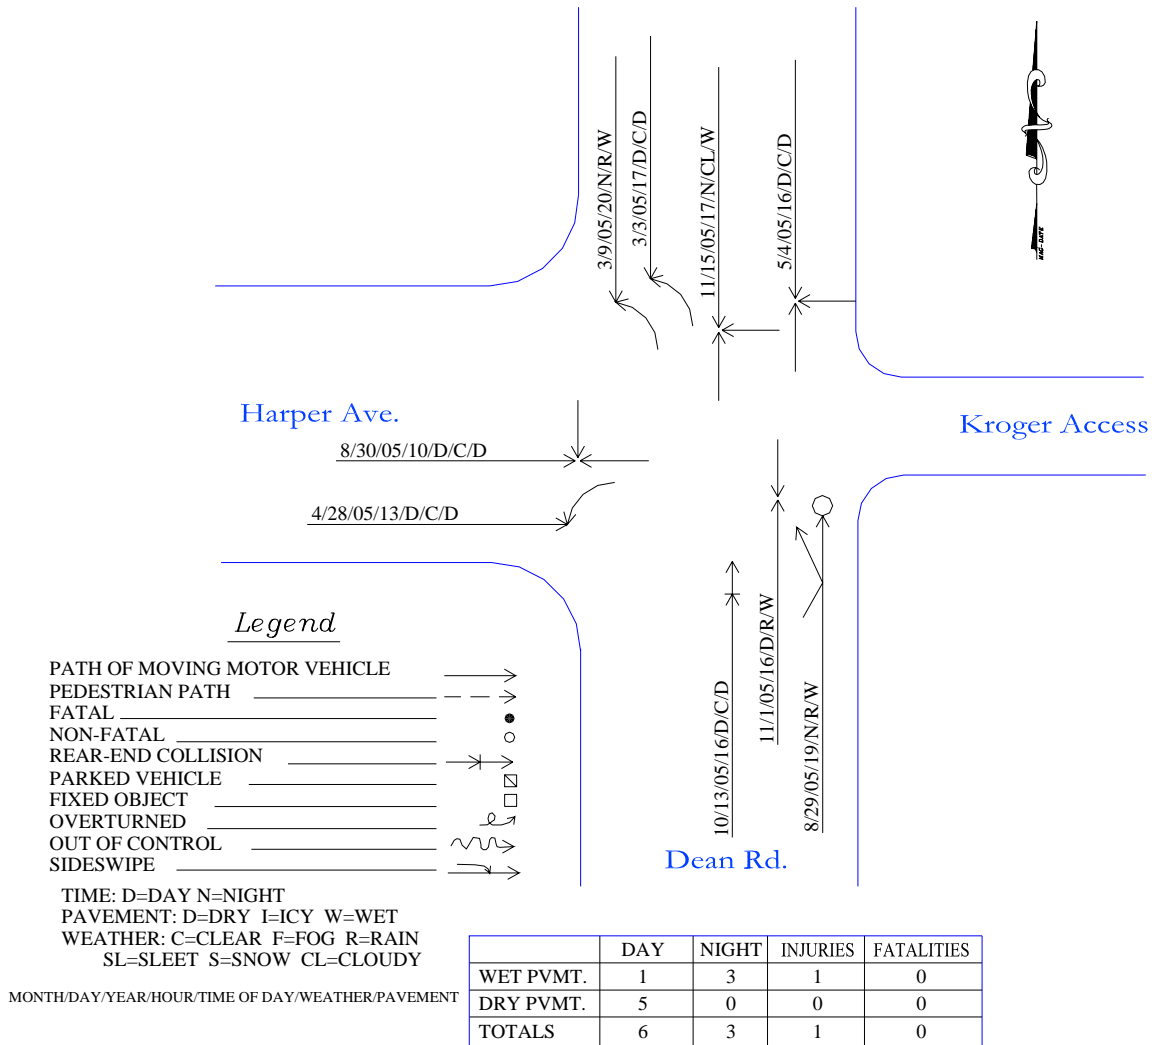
3/9/05/20/N/R/W

3/3/05/17/D/C/D

11/15/05/17/N/CL/W

5/4/05/16/D/C/D

Harper Ave.

Kroger Access

8/30/05/10/D/C/D

4/28/05/13/D/C/D

Legend

PATH OF MOVING MOTOR VEHICLE
PEDESTRIAN PATH
FATAL
NON-FATAL
REAR-END COLLISION
PARKED VEHICLE
FIXED OBJECT
OVERTURNED
OUT OF CONTROL
SIDESWIPE

10/13/05/16/D/C/D

11/1/05/16/D/R/W

8/29/05/19/N/R/W

Dean Rd.

TIME: D=DAY N=NIGHT
PAVEMENT: D=DRY I=ICY W=WET
WEATHER: C=CLEAR F=FOG R=RAIN
SL=SLEET S=SNOW CL=CLOUDY

MONTH/DAY/YEAR/HOUR/TIME OF DAY/WEATHER/PAVEMENT

| | DAY | NIGHT | INJURIES | FATALITIES |
|---|---|---|---|---|
| WET PVMT. | 1 | 3 | 1 | 0 |
| DRY PVMT. | 5 | 0 | 0 | 0 |
| TOTALS | 6 | 3 | 1 | 0 |